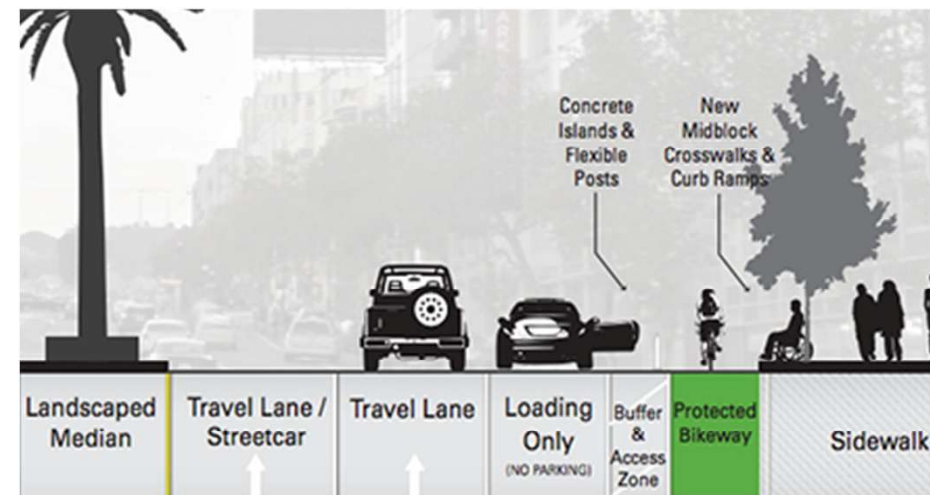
Concrete Islands & Flexible Posts

New Midblock Crosswalks & Curb Ramps

Landscaped Median

Travel Lane / Streetcar

Travel Lane

Loading Only (NO PARKING)

Buffer & Access Zone

Protected Bikeway

Sidewalk